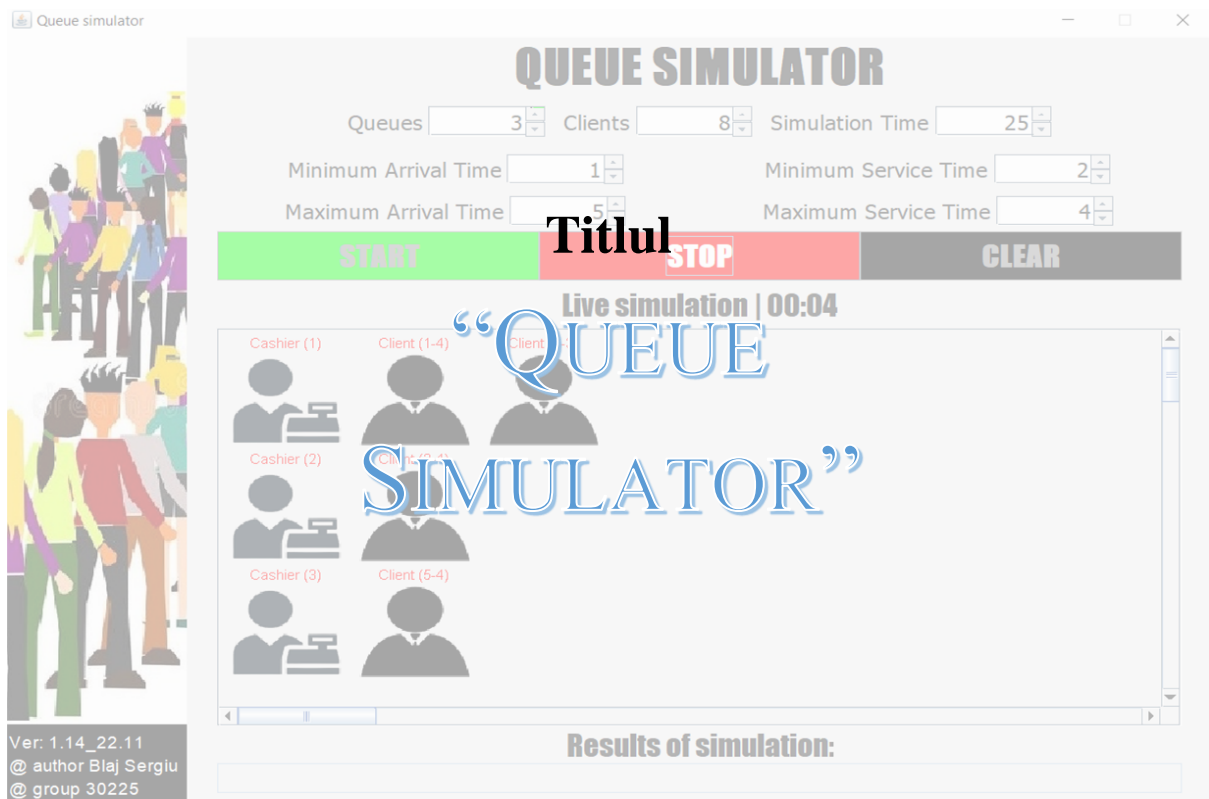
Queue simulator

QUEUE SIMULATOR

Queues 3 Clients 8 Simulation Time 25

Minimum Arrival Time 1 Minimum Service Time 2

Maximum Arrival Time 5 Maximum Service Time 4

Titlul

START STOP CLEAR

Live simulation | 00:04

“QUEUE SIMULATOR”

Cashier (1) Client (1-4) Client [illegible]

Cashier (2) Client (3-4)

Cashier (3) Client (5-4)

Results of simulation:

Ver: 1.14_22.11
@ author Blaj Sergiu
@ group 30225